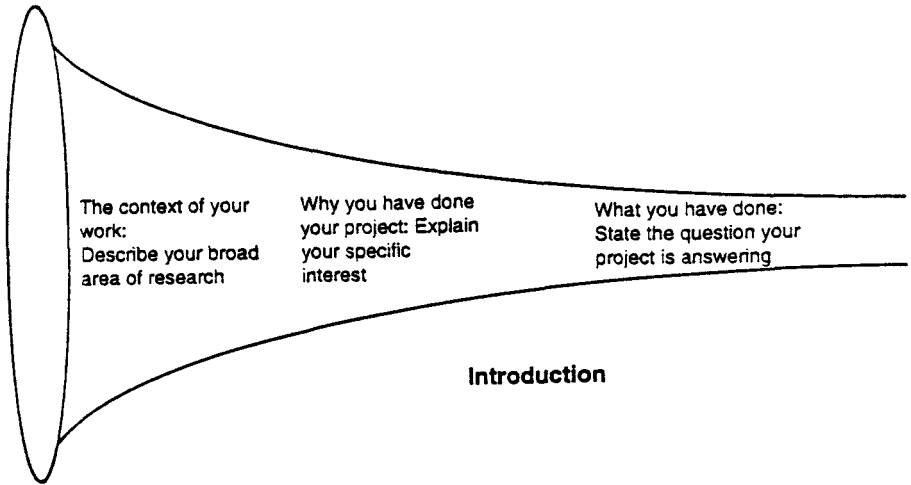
The context of your work:
Describe your broad area of research

Why you have done your project: Explain your specific interest

What you have done:
State the question your project is answering

Introduction